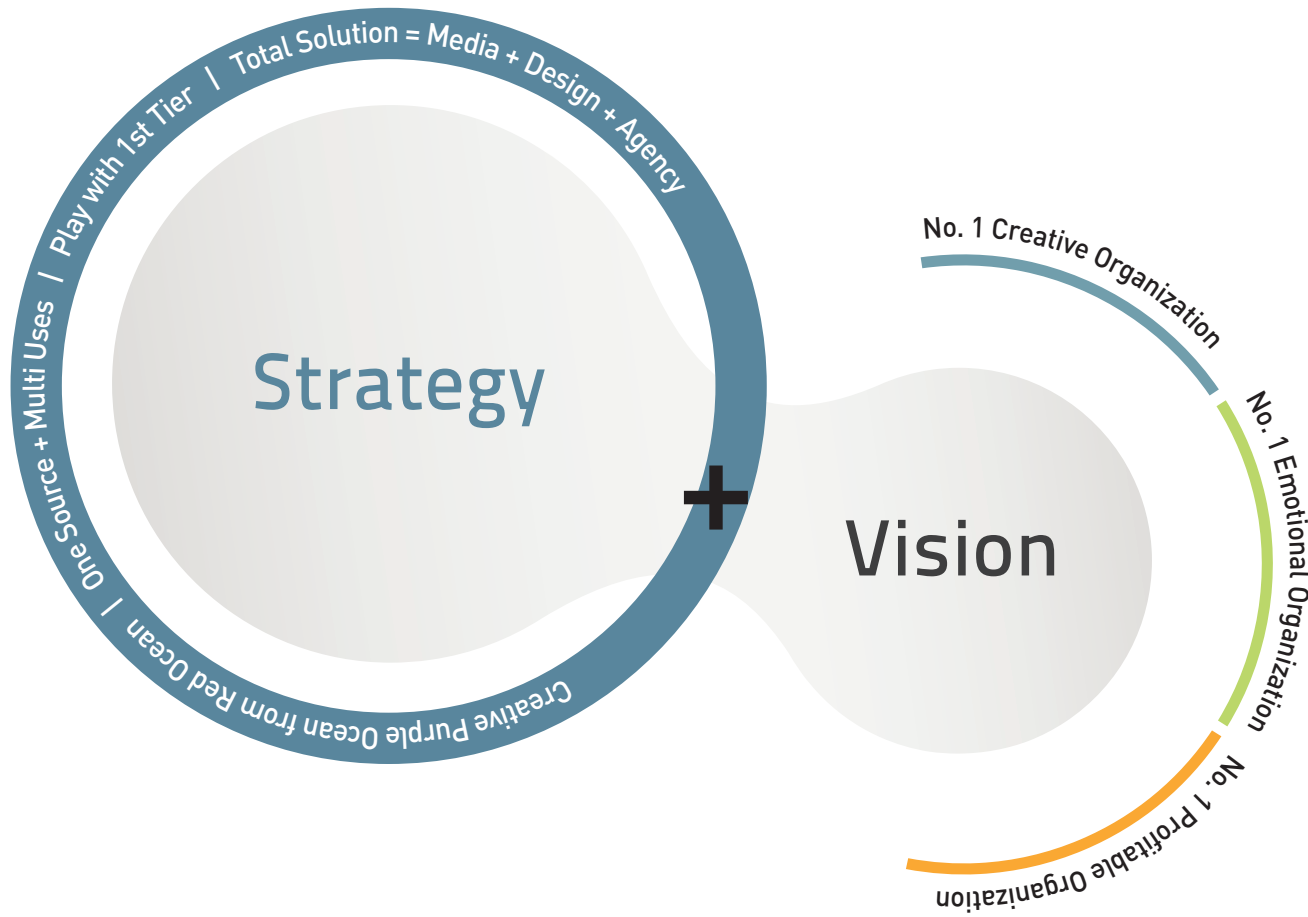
Total Solution = Media + Design + Agency | Creative Purple Ocean from Red Ocean | One Source + Multi Uses | Play with 1st Tier |

Strategy

+

Vision

No. 1 Creative Organization

No. 1 Emotional Organization

No. 1 Profitable Organization